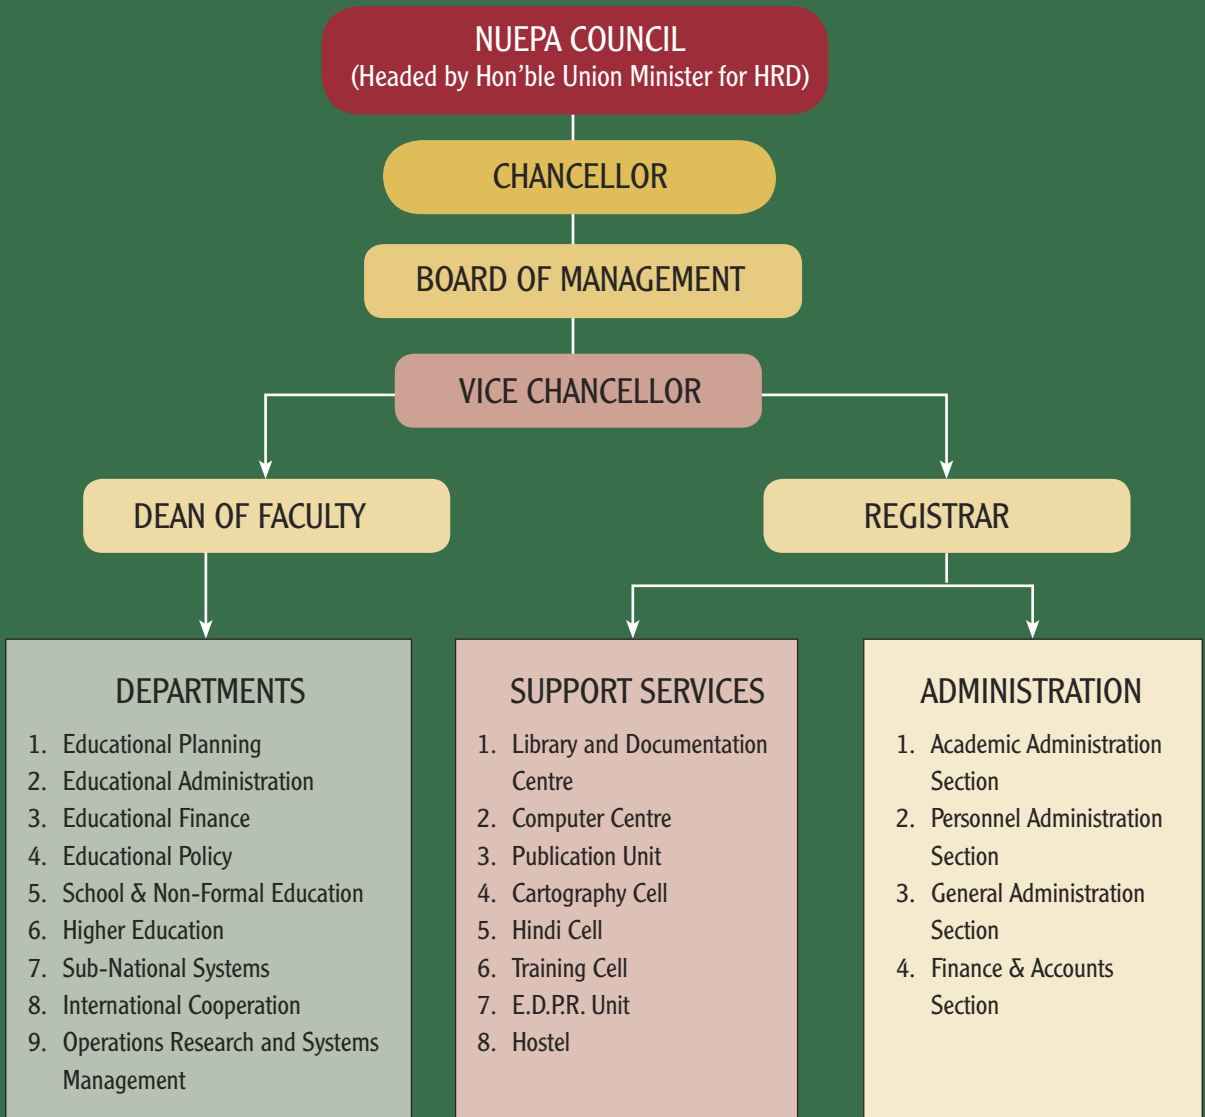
NUEPA COUNCIL
(Headed by Hon'ble Union Minister for HRD)

CHANCELLOR

BOARD OF MANAGEMENT

VICE CHANCELLOR

DEAN OF FACULTY

REGISTRAR

DEPARTMENTS

1. Educational Planning
2. Educational Administration
3. Educational Finance
4. Educational Policy
5. School & Non-Formal Education
6. Higher Education
7. Sub-National Systems
8. International Cooperation
9. Operations Research and Systems Management

SUPPORT SERVICES

1. Library and Documentation Centre
2. Computer Centre
3. Publication Unit
4. Cartography Cell
5. Hindi Cell
6. Training Cell
7. E.D.P.R. Unit
8. Hostel

ADMINISTRATION

1. Academic Administration Section
2. Personnel Administration Section
3. General Administration Section
4. Finance & Accounts Section